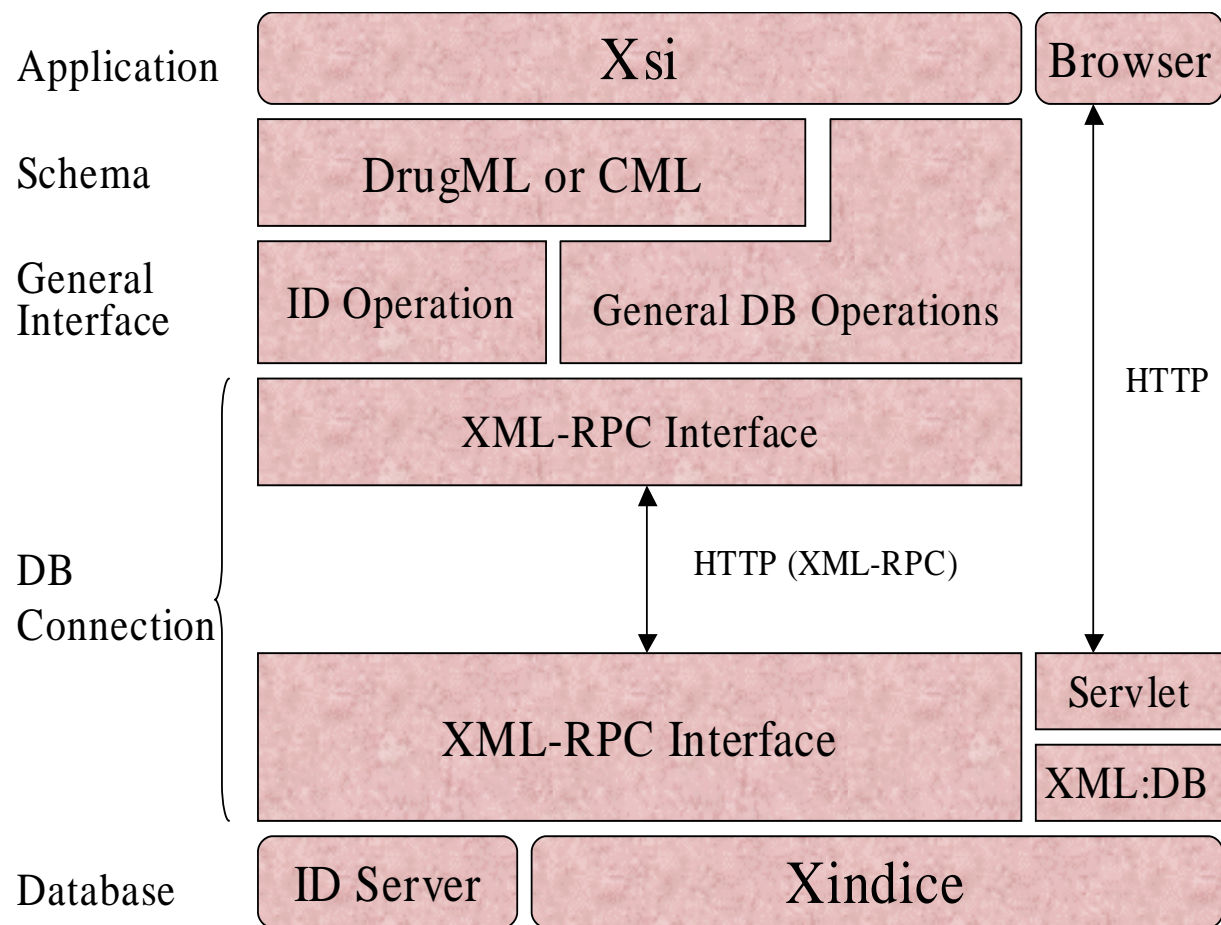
Application
Xsi
Browser
Schema
DrugML or CML
General Interface
ID Operation
General DB Operations
HTTP
XML-RPC Interface
DB Connection
HTTP (XML-RPC)
XML-RPC Interface
Servlet
XML:DB
Database
ID Server
Xindice